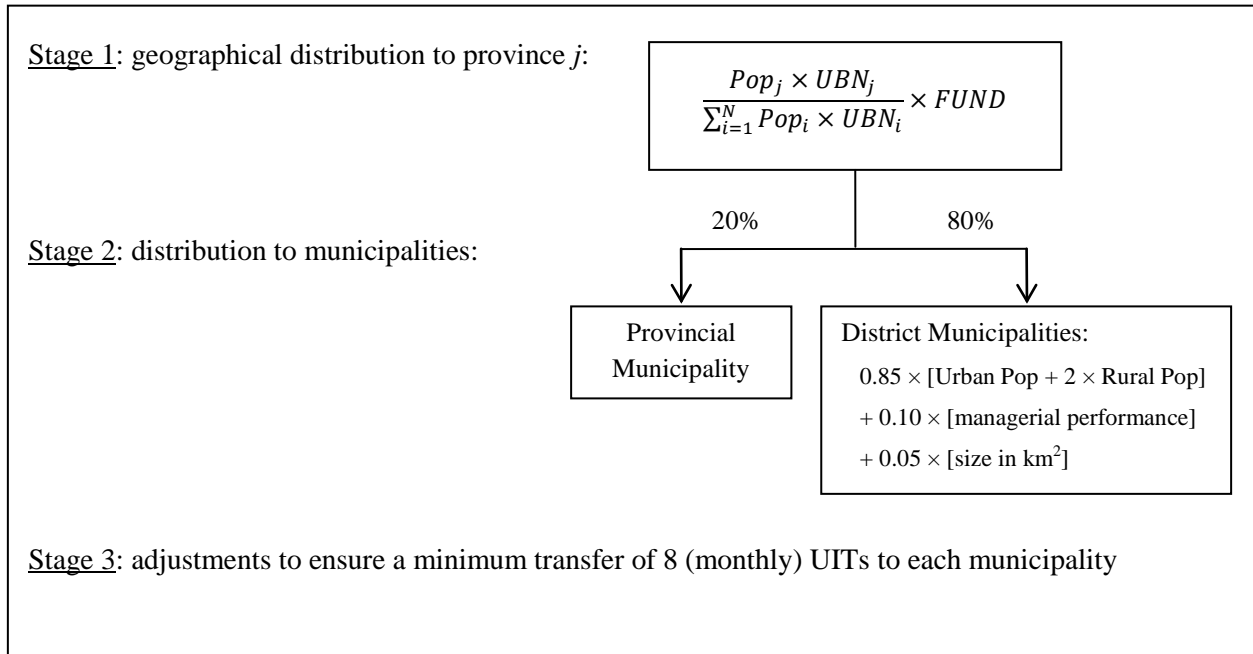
Stage 1: geographical distribution to province *j*:

$\frac{Pop_j \times UBN_j}{\sum_{i=1}^{N} Pop_i \times UBN_i} \times FUND$

20%

80%

Stage 2: distribution to municipalities:

Provincial Municipality

District Municipalities:
$0.85 \times$ [Urban Pop + $2 \times$ Rural Pop]
$+ 0.10 \times$ [managerial performance]
$+ 0.05 \times$ [size in km$^2$]

Stage 3: adjustments to ensure a minimum transfer of 8 (monthly) UITs to each municipality